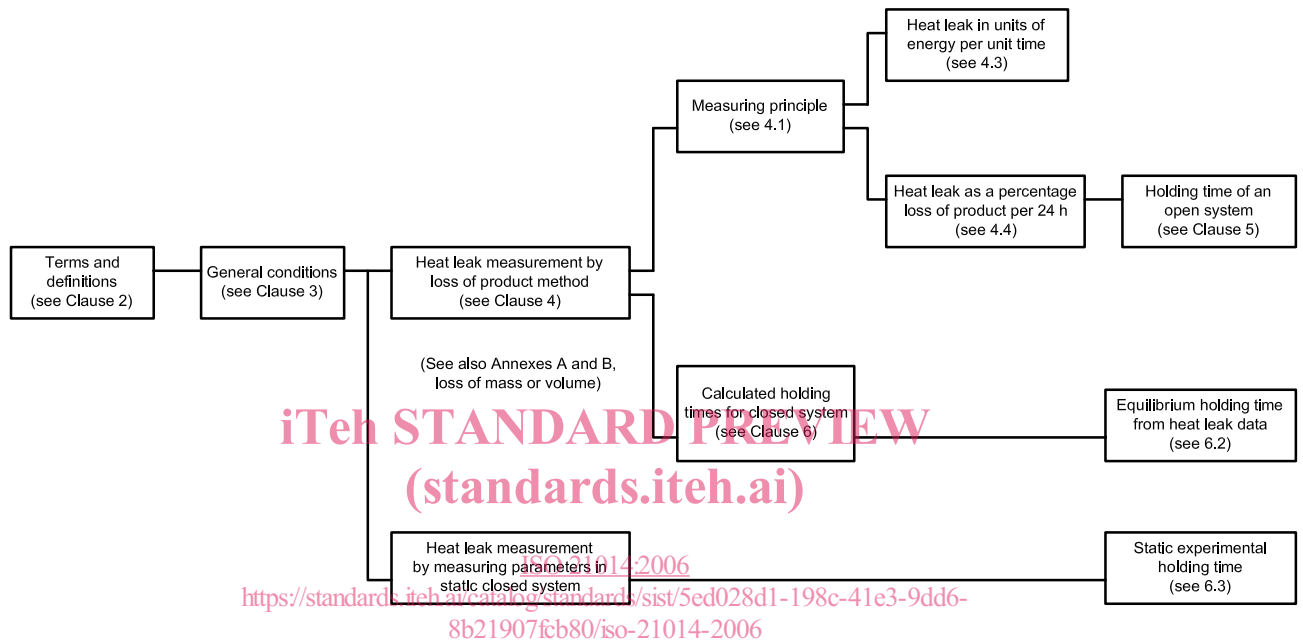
Heat leak in units of energy per unit time (see 4.3)

Measuring principle (see 4.1)

Heat leak as a percentage loss of product per 24 h (see 4.4)

Holding time of an open system (see Clause 5)

Terms and definitions (see Clause 2)

General conditions (see Clause 3)

Heat leak measurement by loss of product method (see Clause 4)

(See also Annexes A and B, loss of mass or volume)

Calculated holding times for closed system (see Clause 6)

Equilibrium holding time from heat leak data (see 6.2)

iTeh STANDARD PREVIEW
(standards.iteh.ai)

Heat leak measurement by measuring parameters in static closed system

ISO 21014:2006
https://standards.iteh.ai/catalog/standards/sist/5ed028d1-198c-41e3-9dd6-8b21907fcb80/iso-21014-2006

Static experimental holding time (see 6.3)